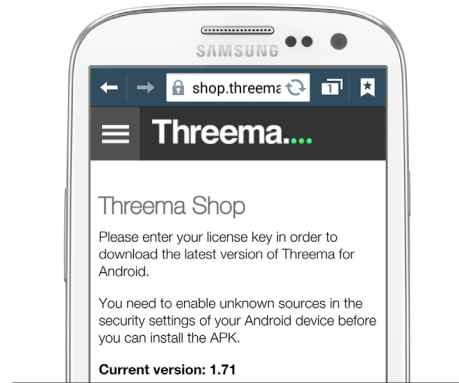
SAMSUNG

shop.threema

1

Threema....

Threema Shop

Please enter your license key in order to download the latest version of Threema for Android.

You need to enable unknown sources in the security settings of your Android device before you can install the APK.

Current version: 1.71